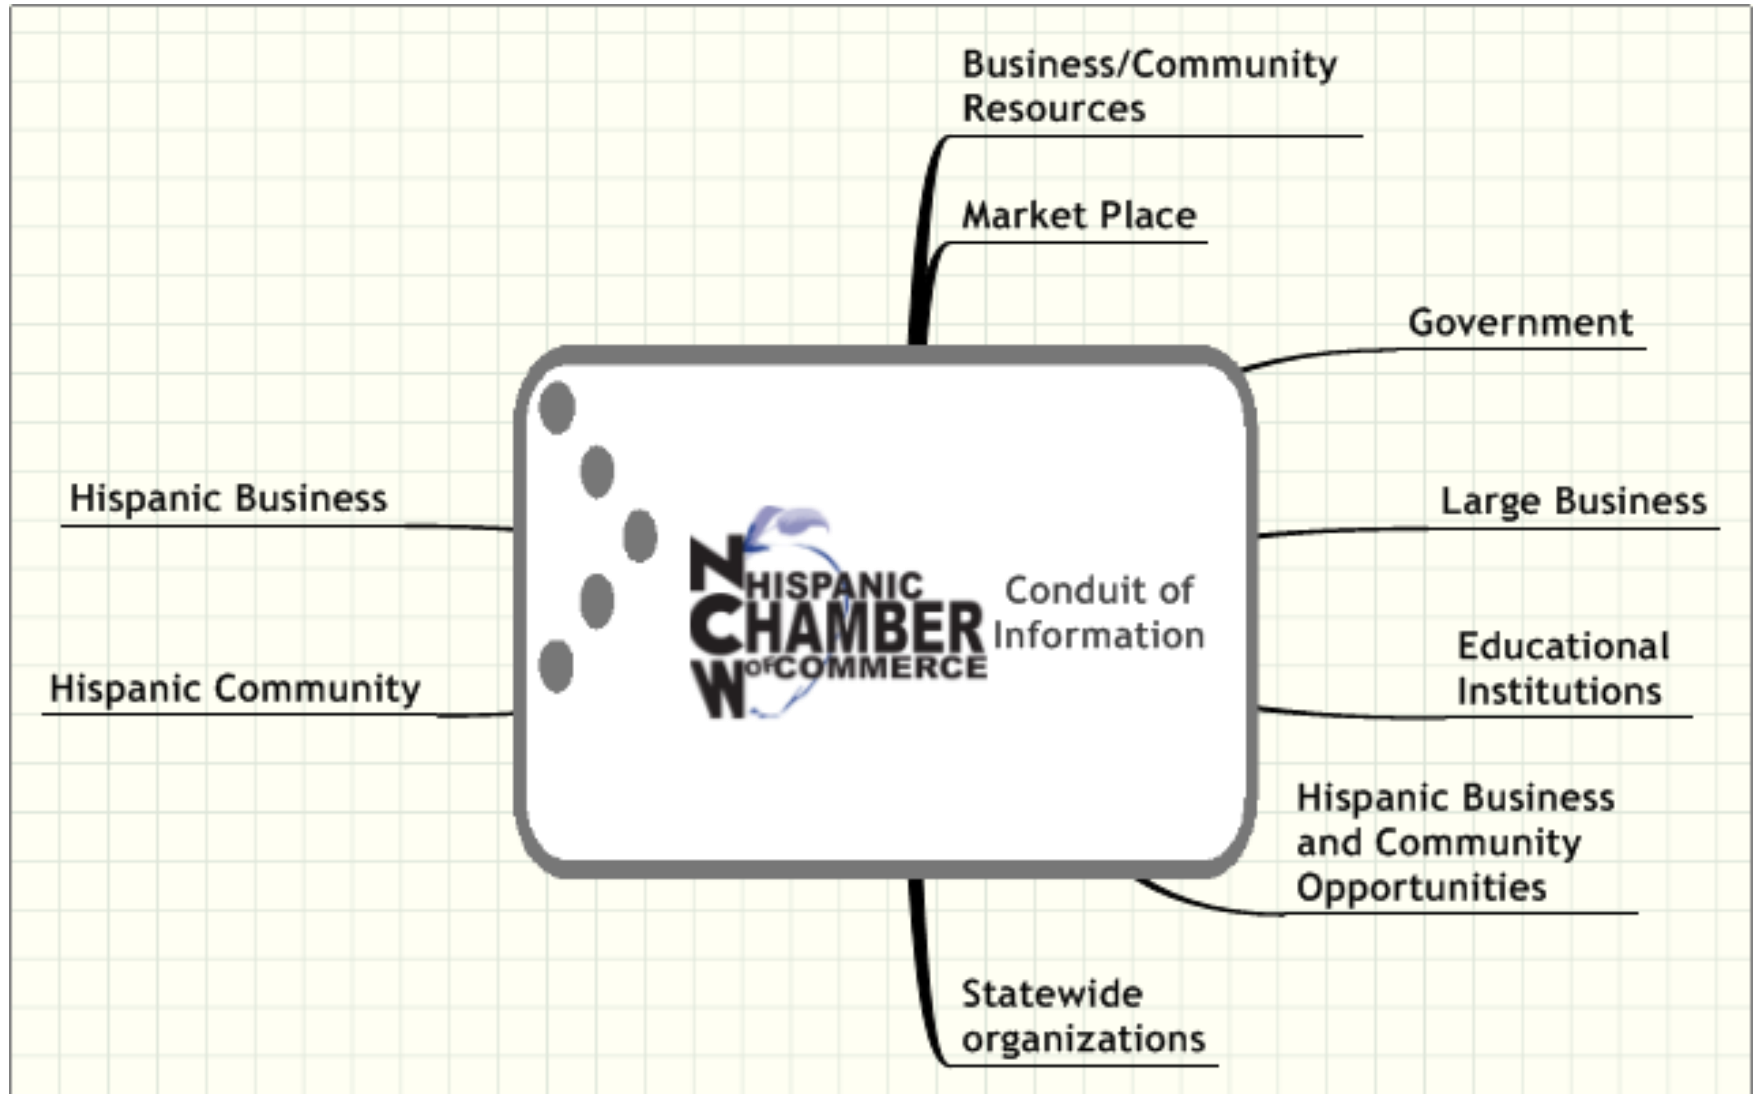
Business/Community Resources

Market Place

Government

Hispanic Business

Large Business

NCW HISPANIC CHAMBER of COMMERCE

Conduit of Information

Educational Institutions

Hispanic Community

Hispanic Business and Community Opportunities

Statewide organizations